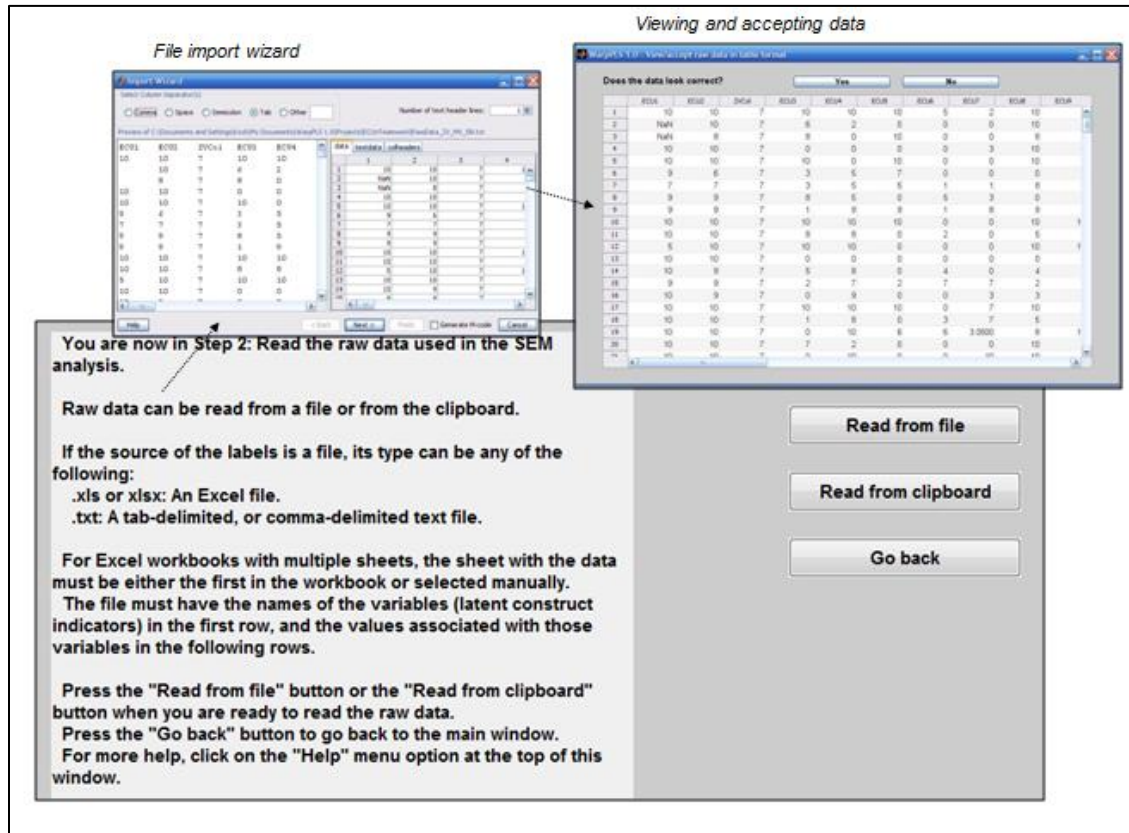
Viewing and accepting data

File import wizard

Import Wizard

Select Column Separator(s)

Comma Space Semicolon Tab Other

Number of text header lines:

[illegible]

Does the data look correct?

Yes

No

Help

< Back

Next >

Finish

Generate M-code

Cancel

You are now in Step 2: Read the raw data used in the SEM analysis.

Raw data can be read from a file or from the clipboard.

If the source of the labels is a file, its type can be any of the following:
.xls or xlsx: An Excel file.
.txt: A tab-delimited, or comma-delimited text file.

For Excel workbooks with multiple sheets, the sheet with the data must be either the first in the workbook or selected manually.
The file must have the names of the variables (latent construct indicators) in the first row, and the values associated with those variables in the following rows.

Press the "Read from file" button or the "Read from clipboard" button when you are ready to read the raw data.
Press the "Go back" button to go back to the main window.
For more help, click on the "Help" menu option at the top of this window.

Read from file

Read from clipboard

Go back